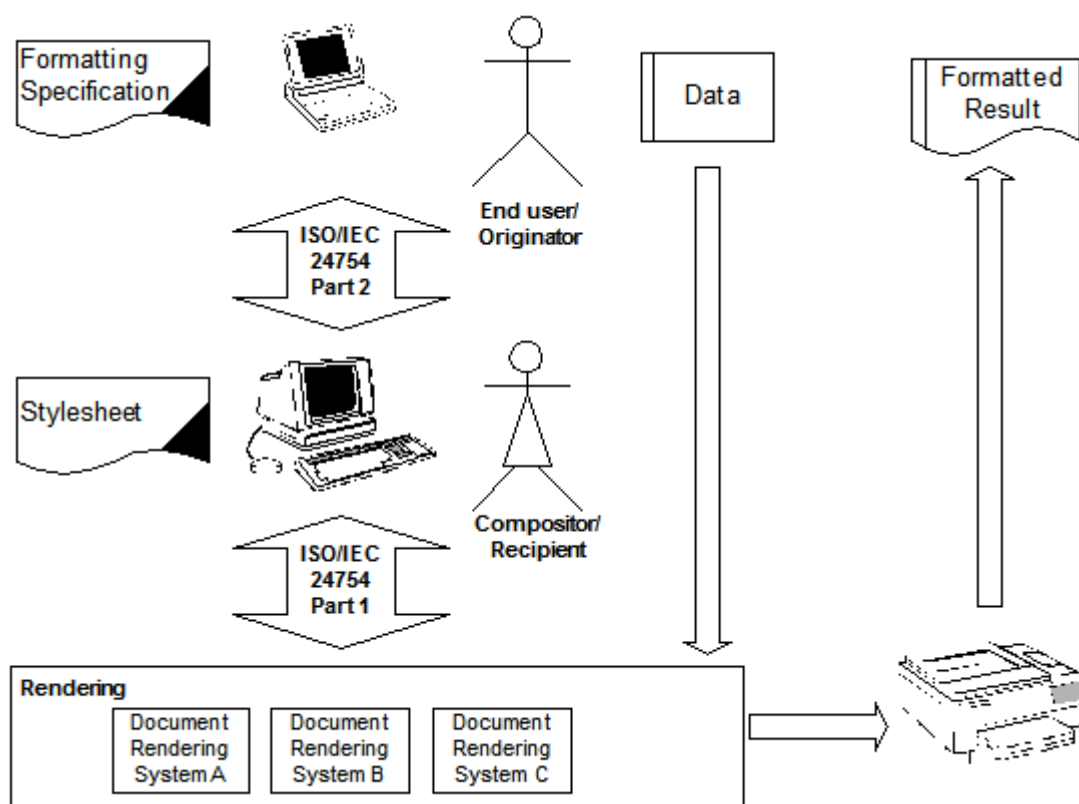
Formatting Specification

Data

Formatted Result

End user/ Originator

ISO/IEC 24754 Part 2

Stylesheet

Compositor/ Recipient

ISO/IEC 24754 Part 1

Rendering

Document Rendering System A

Document Rendering System B

Document Rendering System C